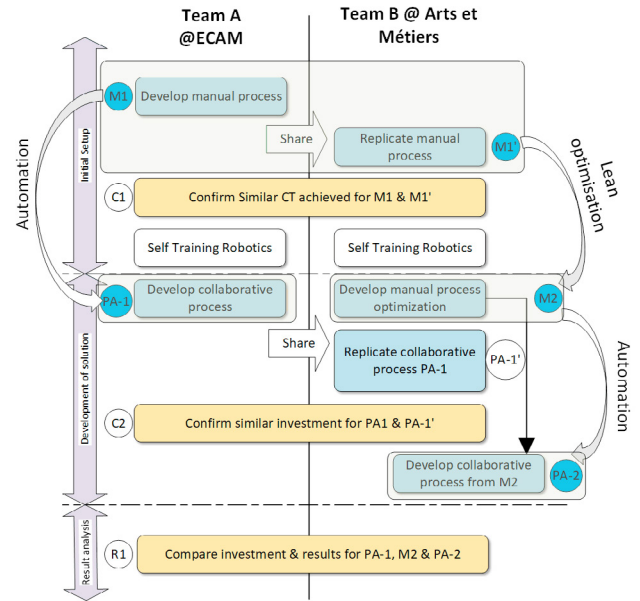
Team A @ECAM

Team B @ Arts et Métiers

Automation

Initial Setup

M1

Develop manual process

Share

Replicate manual process

M1'

Lean optimisation

C1

Confirm Similar CT achieved for M1 & M1'

Self Training Robotics

Self Training Robotics

Development of solution

PA-1

Develop collaborative process

Develop manual process optimization

M2

Share

Replicate collaborative process PA-1

PA-1'

Automation

C2

Confirm similar investment for PA1 & PA-1'

Develop collaborative process from M2

PA-2

Result analysis

R1

Compare investment & results for PA-1, M2 & PA-2